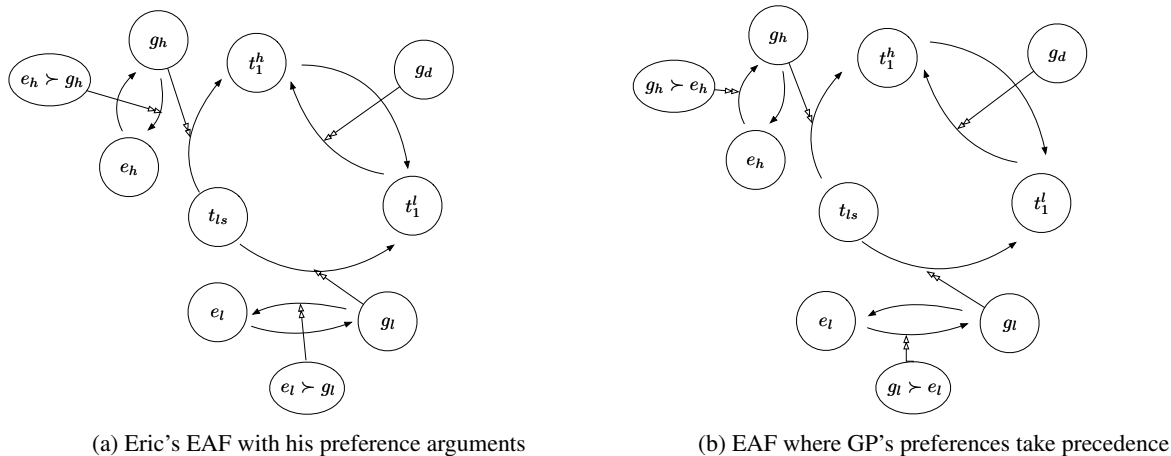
$g_h$

$e_h \succ g_h$

$t_1^h$

$g_d$

$e_h$

$t_{ls}$

$t_1^l$

$e_l$

$g_l$

$e_l \succ g_l$

(a) Eric's EAF with his preference arguments

$g_h$

$g_h \succ e_h$

$t_1^h$

$g_d$

$e_h$

$t_{ls}$

$t_1^l$

$e_l$

$g_l$

$g_l \succ e_l$

(b) EAF where GP's preferences take precedence